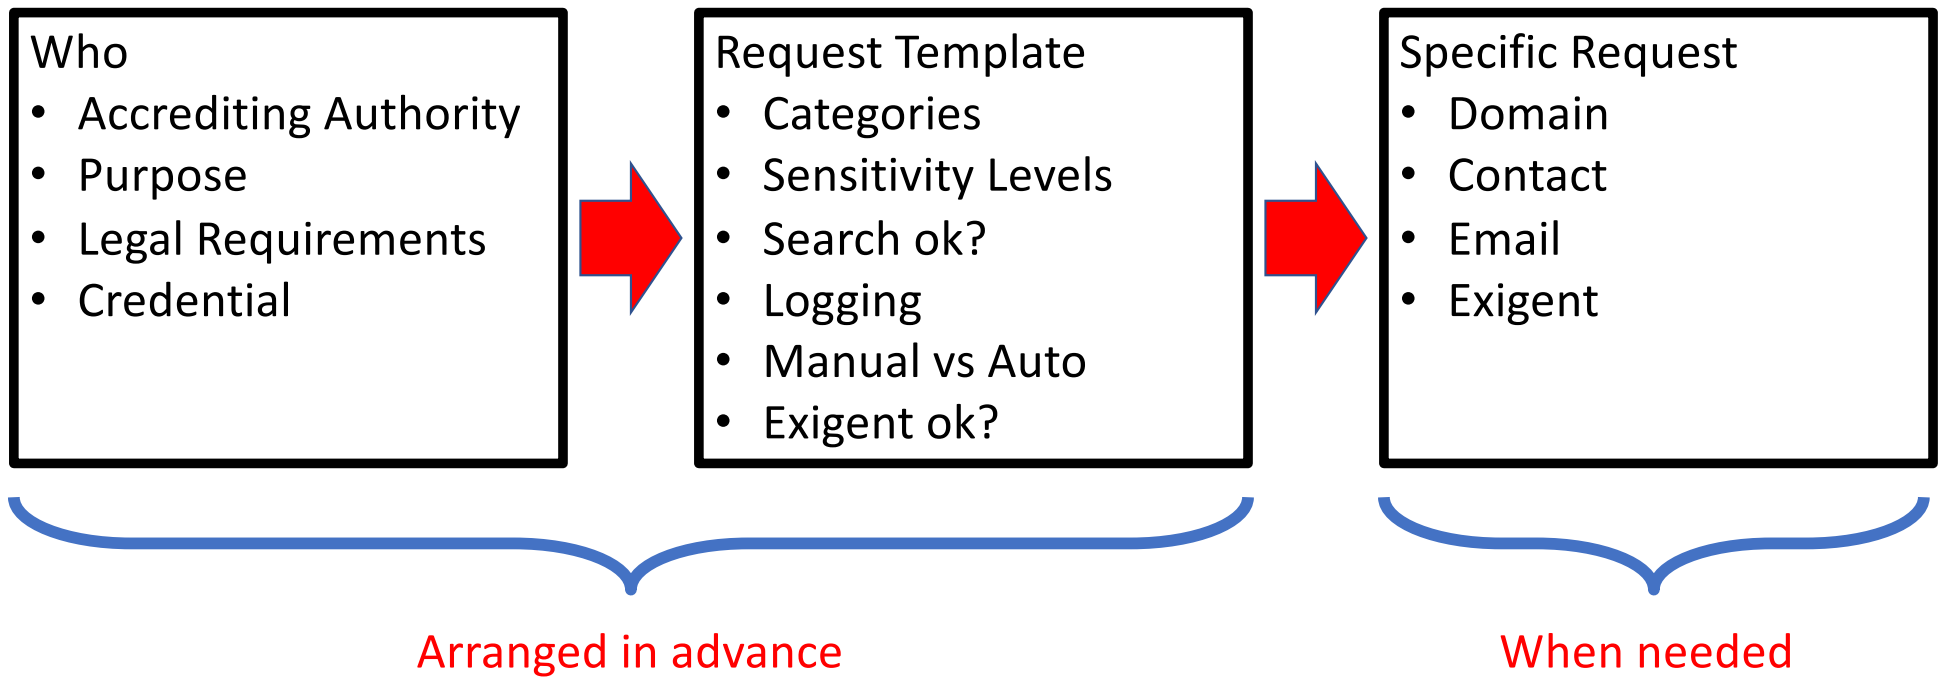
Who
- Accrediting Authority
- Purpose
- Legal Requirements
- Credential

Request Template
- Categories
- Sensitivity Levels
- Search ok?
- Logging
- Manual vs Auto
- Exigent ok?

Specific Request
- Domain
- Contact
- Email
- Exigent

Arranged in advance

When needed